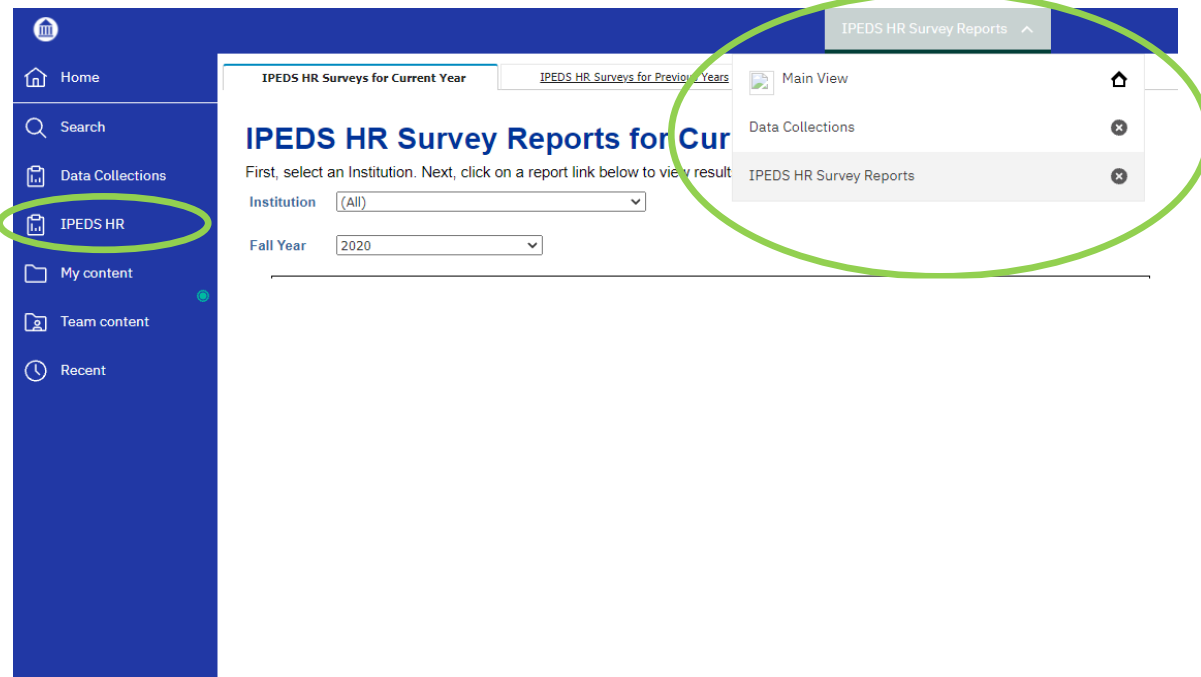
IPEDS HR Survey Reports

Home

Search

Data Collections

IPEDS HR

My content

Team content

Recent

IPEDS HR Surveys for Current Year

IPEDS HR Surveys for Previous Years

Main View

Data Collections

IPEDS HR Survey Reports

IPEDS HR Survey Reports for Cur

First, select an Institution. Next, click on a report link below to view result

Institution (All)

Fall Year 2020